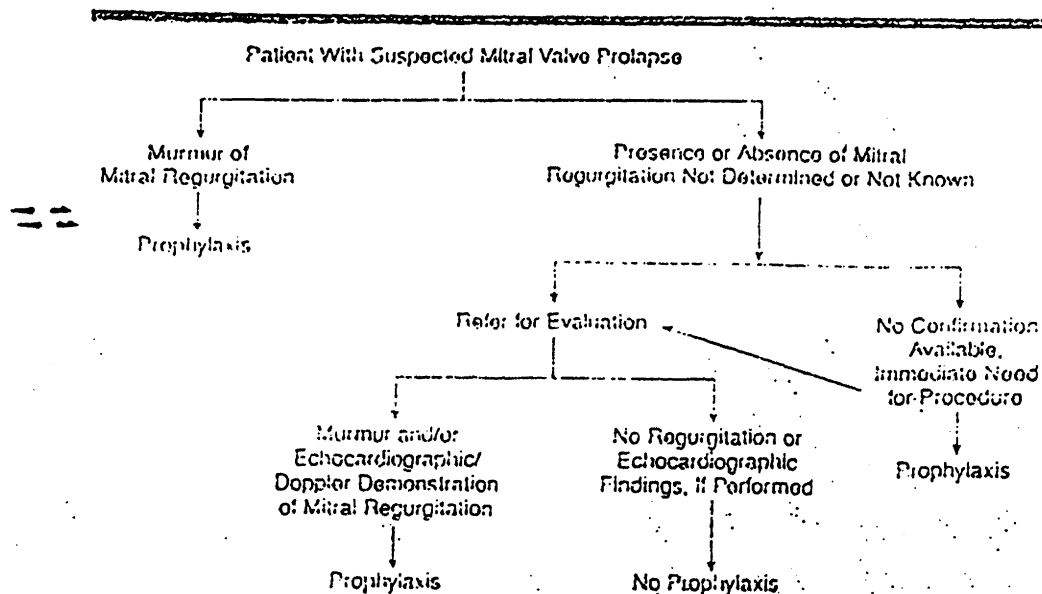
Patient With Suspected Mitral Valve Prolapse

Murmur of Mitral Regurgitation

Prophylaxis

Presence or Absence of Mitral Regurgitation Not Determined or Not Known

Refer for Evaluation

No Confirmation Available, Immediate Need for Procedure

Prophylaxis

Murmur and/or Echocardiographic/ Doppler Demonstration of Mitral Regurgitation

Prophylaxis

No Regurgitation or Echocardiographic Findings, If Performed

No Prophylaxis